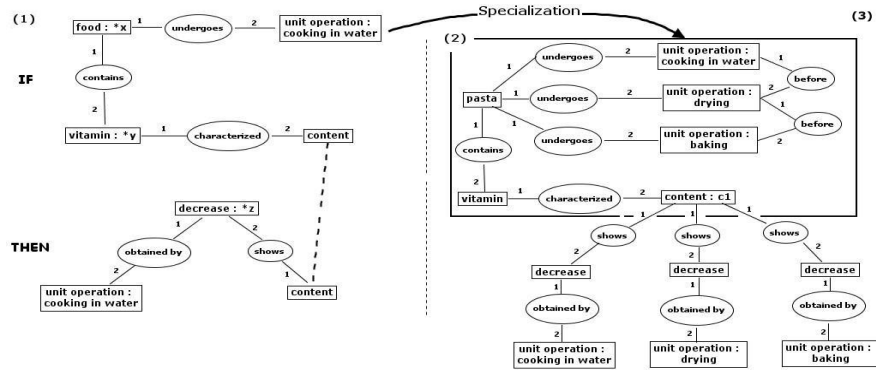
(1)

food : *x
1
undergoes
2
unit operation : cooking in water

Specialization

(3)

IF

1
contains
2
vitamin : *y
1
characterized
2
content

THEN

decrease : *z
1
1
obtained by
2
unit operation : cooking in water
shows
1
content

(2)

1
undergoes
2
unit operation : cooking in water
1
before
2
pasta
1
undergoes
2
unit operation : drying
1
before
2
1
undergoes
2
unit operation : baking
1
contains
2
vitamin
1
characterized
2
content : c1
1
1
1
shows
2
decrease
1
obtained by
2
unit operation : cooking in water
shows
2
decrease
1
obtained by
2
unit operation : drying
shows
2
decrease
1
obtained by
2
unit operation : baking